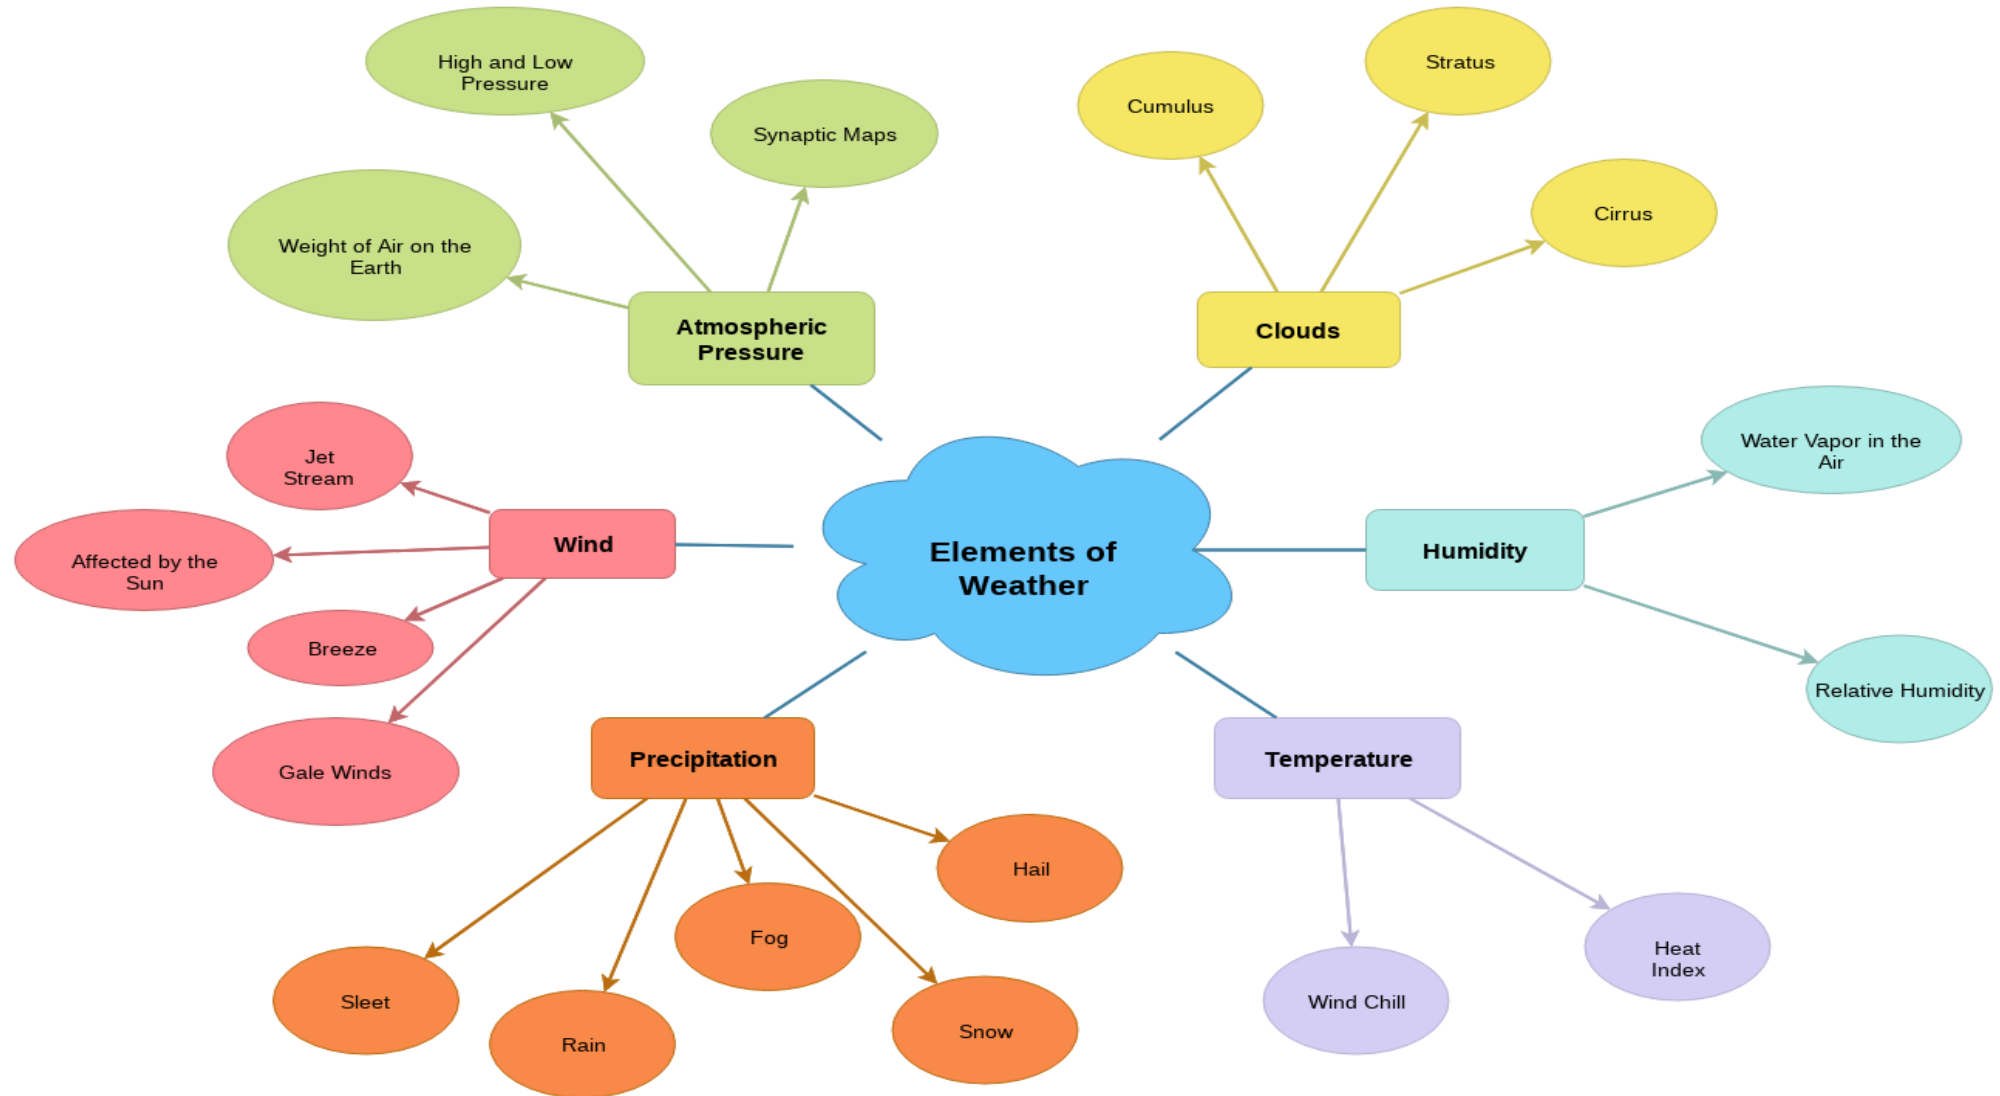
Elements of Weather

Atmospheric Pressure

High and Low Pressure

Synaptic Maps

Weight of Air on the Earth

Clouds

Cumulus

Stratus

Cirrus

Humidity

Water Vapor in the Air

Relative Humidity

Temperature

Wind Chill

Heat Index

Precipitation

Hail

Fog

Snow

Rain

Sleet

Wind

Jet Stream

Affected by the Sun

Breeze

Gale Winds